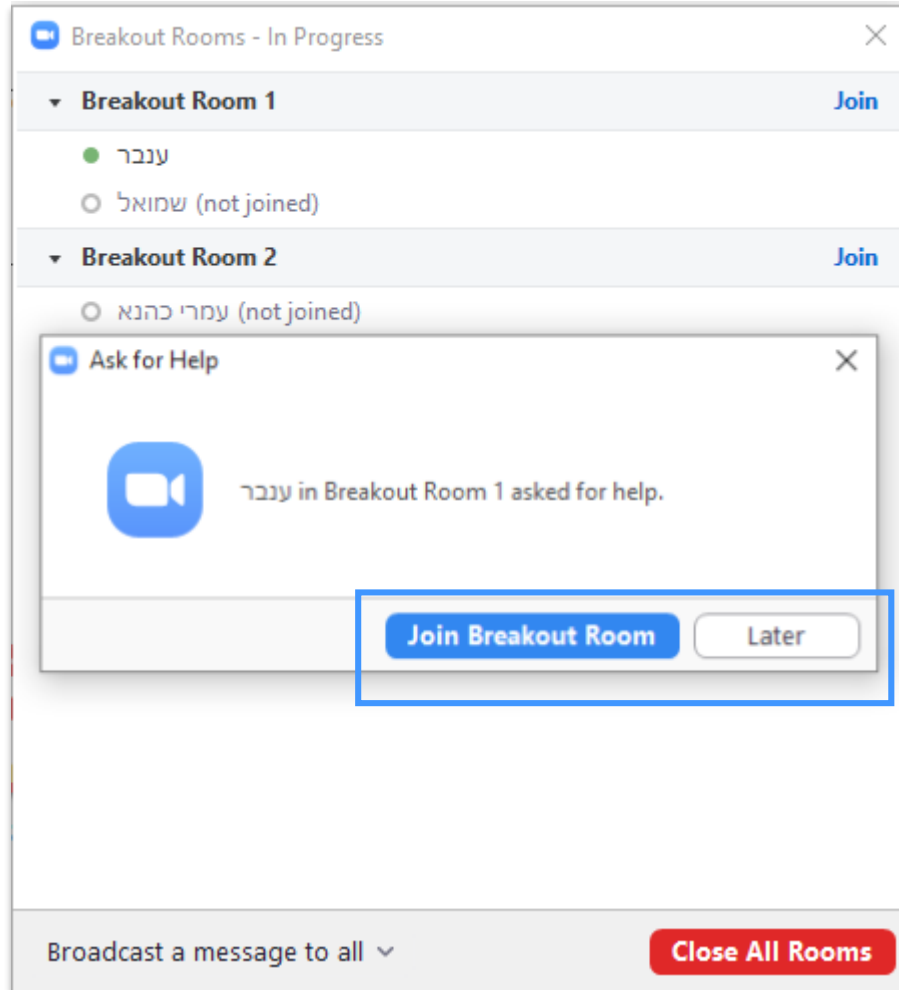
Breakout Rooms - In Progress

Breakout Room 1 Join

ענבר

שמואל (not joined)

Breakout Room 2 Join

עמרי כהנא (not joined)

Ask for Help

ענבר in Breakout Room 1 asked for help.

Join Breakout Room Later

Broadcast a message to all

Close All Rooms